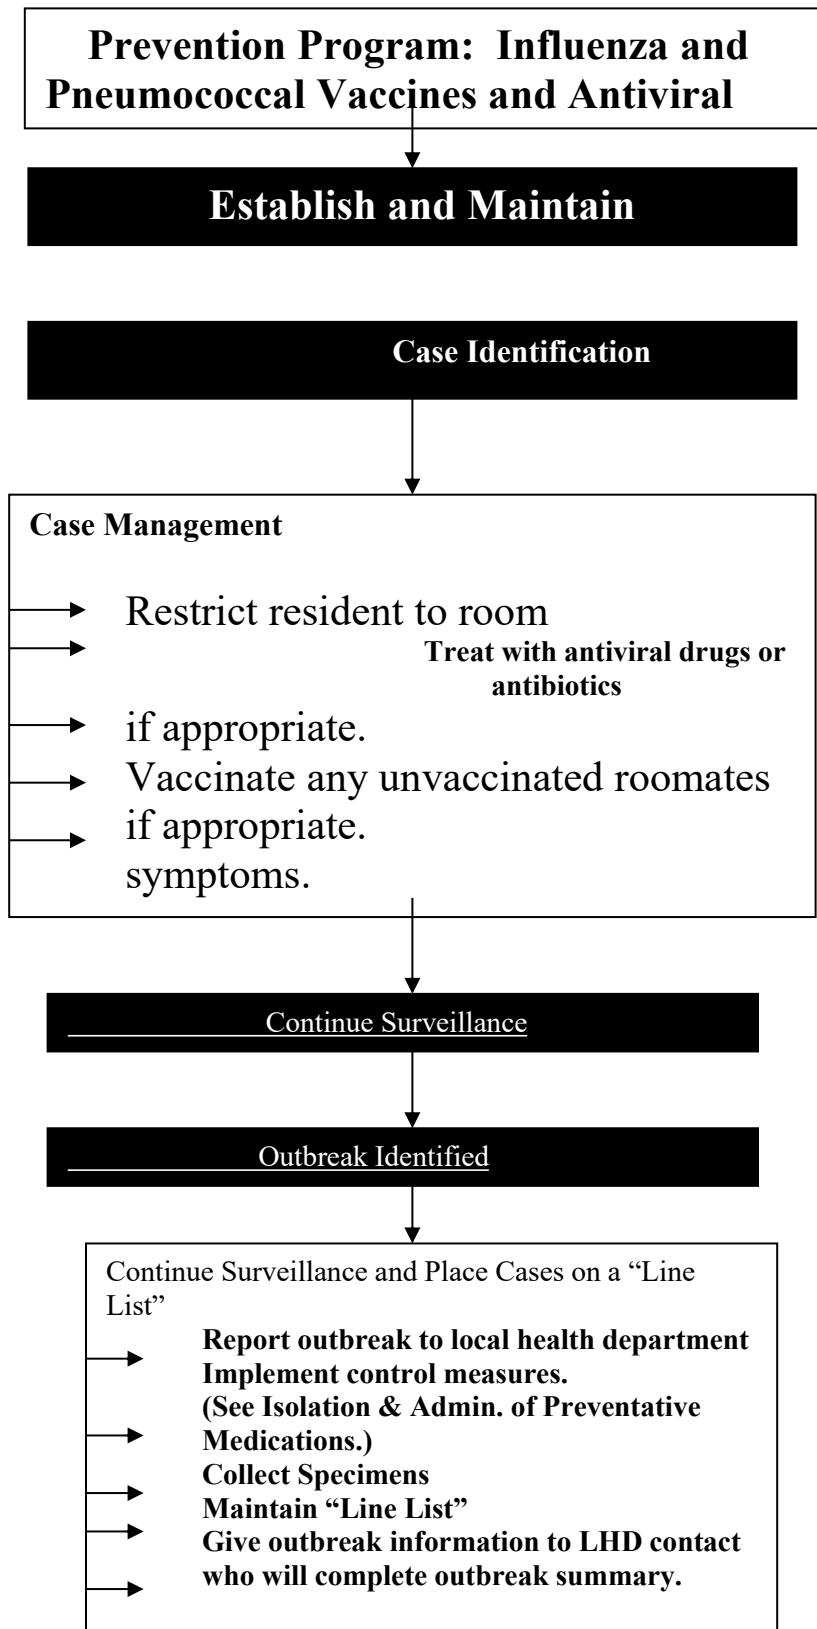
Prevention Program: Influenza and Pneumococcal Vaccines and Antiviral

Establish and Maintain

Case Identification

Case Management

Restrict resident to room

Treat with antiviral drugs or antibiotics

if appropriate.

Vaccinate any unvaccinated roomates

if appropriate.

symptoms.

Continue Surveillance

Outbreak Identified

Continue Surveillance and Place Cases on a "Line List"

Report outbreak to local health department

Implement control measures.

(See Isolation & Admin. of Preventative Medications.)

Collect Specimens

Maintain "Line List"

Give outbreak information to LHD contact who will complete outbreak summary.